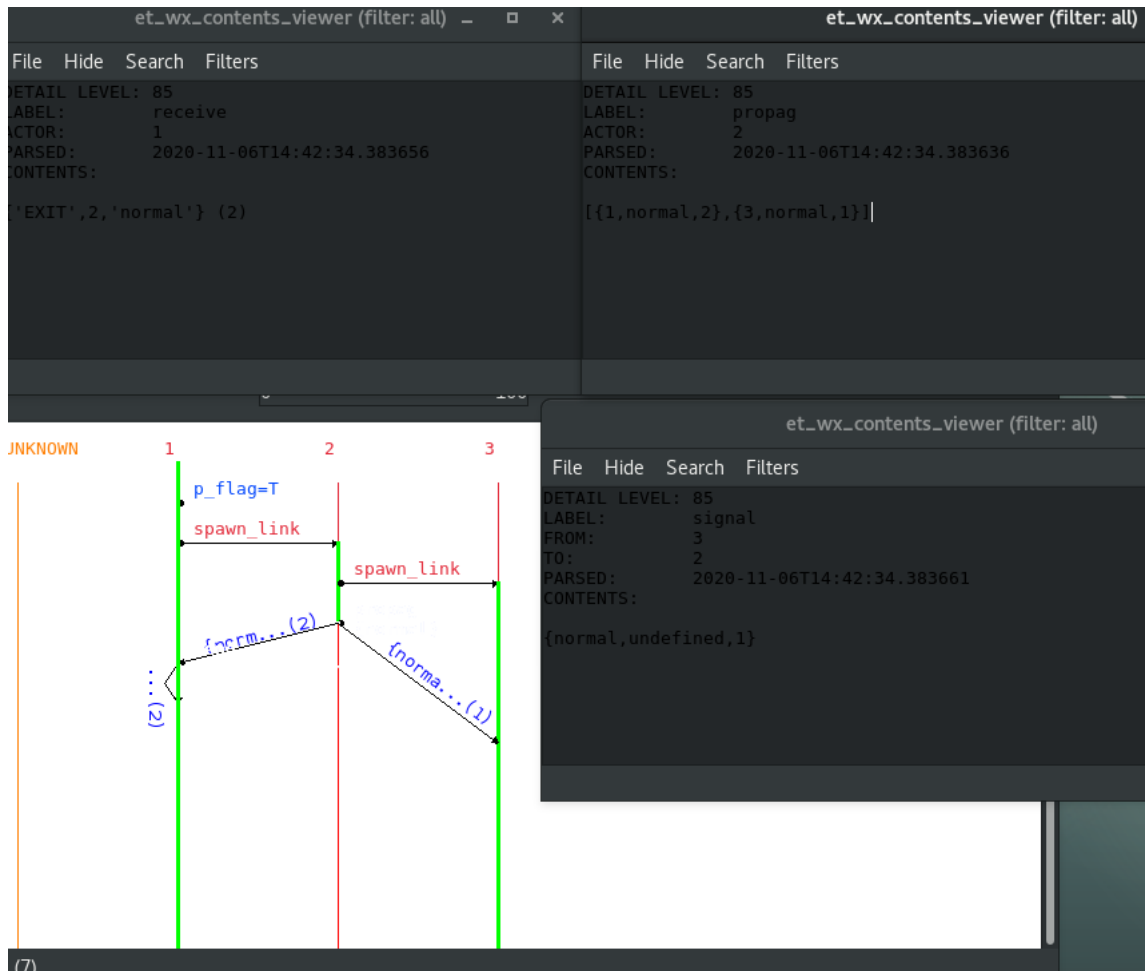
et_wx_contents_viewer (filter: all)

File Hide Search Filters

DETAIL LEVEL: 85
LABEL: receive
ACTOR: 1
PARSED: 2020-11-06T14:42:34.383656
CONTENTS:

['EXIT',2,'normal'} (2)

et_wx_contents_viewer (filter: all)

File Hide Search Filters

DETAIL LEVEL: 85
LABEL: propag
ACTOR: 2
PARSED: 2020-11-06T14:42:34.383636
CONTENTS:

[{1,normal,2},{3,normal,1}]

et_wx_contents_viewer (filter: all)

File Hide Search Filters

DETAIL LEVEL: 85
LABEL: signal
FROM: 3
TO: 2
PARSED: 2020-11-06T14:42:34.383661
CONTENTS:

{normal,undefined,1}

UNKNOWN 1 2 3

p_flag=T
spawn_link
spawn_link
{norm...(2)
{norma...(1)
...(2)

(7)